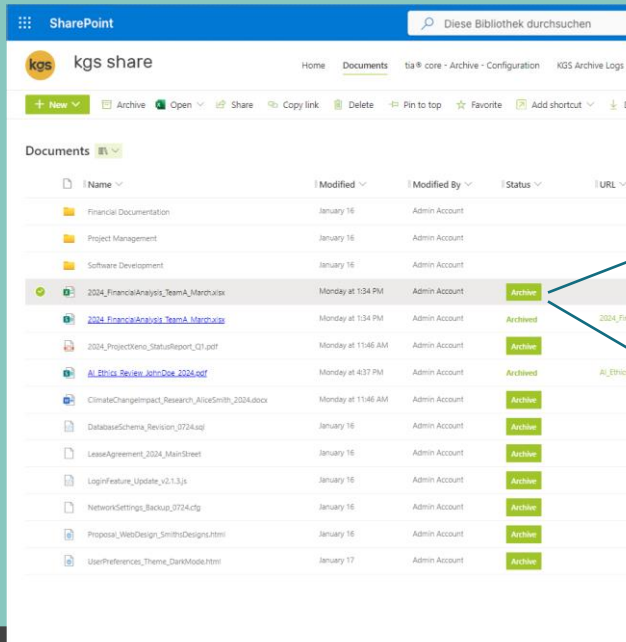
SharePoint

Diese Bibliothek durchsuchen

kgs

kgs share

Home Documents tia® core - Archive - Configuration KGS Archive Logs

+ New Archive Open Share Copy link Delete Pin to top Favorite Add shortcut

Documents

| Name | Modified | Modified By | Status | URL |
|---|---|---|---|---|
| Financial Documentation | January 16 | Admin Account | | |
| Project Management | January 16 | Admin Account | | |
| Software Development | January 16 | Admin Account | | |
| 2024_FinancialAnalysis_TeamA_March.xlsx | Monday at 1:34 PM | Admin Account | Archive | |
| 2024_FinancialAnalysis_TeamA_March.xlsx | Monday at 1:34 PM | Admin Account | Archived | 2024_Fi |
| 2024_ProjectXeno_StatusReport_Q1.pdf | Monday at 11:46 AM | Admin Account | Archive | |
| AI_Ethics_Review_JohnDoe_2024.pdf | Monday at 4:37 PM | Admin Account | Archived | AI_Ethic |
| ClimateChangeImpact_Research_AliceSmith_2024.docx | Monday at 11:46 AM | Admin Account | Archive | |
| DatabaseSchema_Revision_0724.sql | January 16 | Admin Account | Archive | |
| LeaseAgreement_2024_MainStreet | January 16 | Admin Account | Archive | |
| LoginFeature_Update_v2.1.3.js | January 16 | Admin Account | Archive | |
| NetworkSettings_Backup_0724.cfg | January 16 | Admin Account | Archive | |
| Proposal_WebDesign_SmithsDesigns.html | January 16 | Admin Account | Archive | |
| UserPreferences_Theme_DarkMode.html | January 17 | Admin Account | Archive | |